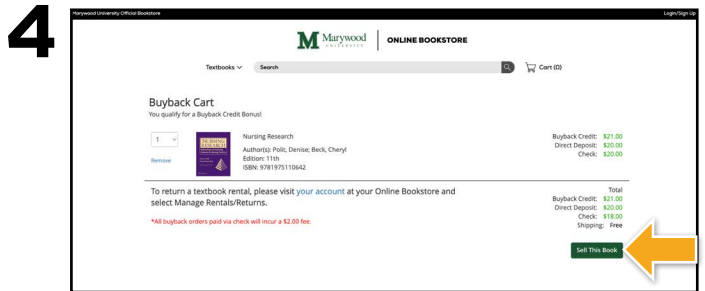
4

Marywood University Official Bookstore

Login/Sign Up

M Marywood UNIVERSITY | ONLINE BOOKSTORE

Textbooks ∨ Search

Cart (0)

Buyback Cart
You qualify for a Buyback Credit Bonus!

1

Remove

NURSING RESEARCH

Nursing Research
Author(s): Polit, Denise; Beck, Cheryl
Edition: 11th
ISBN: 9781975110642

Buyback Credit: $21.00
Direct Deposit: $20.00
Check: $20.00

To return a textbook rental, please visit your account at your Online Bookstore and select Manage Rentals/Returns.

*All buyback orders paid via check will incur a $2.00 fee.

Total
Buyback Credit: $21.00
Direct Deposit: $20.00
Check: $18.00
Shipping: Free

Sell This Book